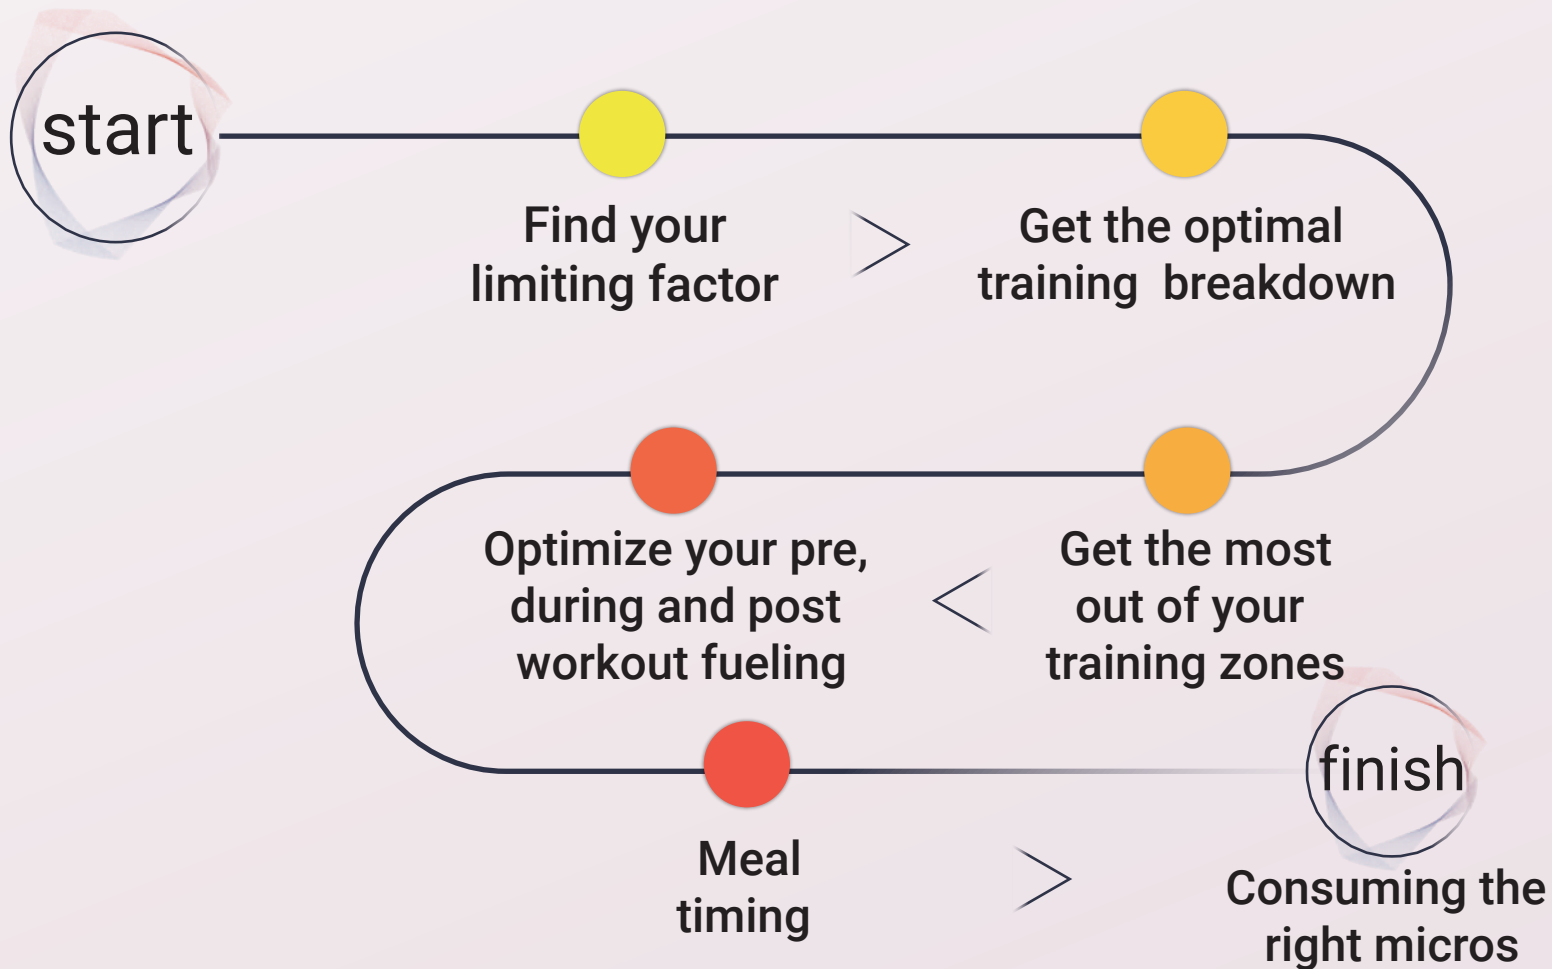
start

Find your limiting factor

Get the optimal training breakdown

Optimize your pre, during and post workout fueling

Get the most out of your training zones

finish

Meal timing

Consuming the right micros